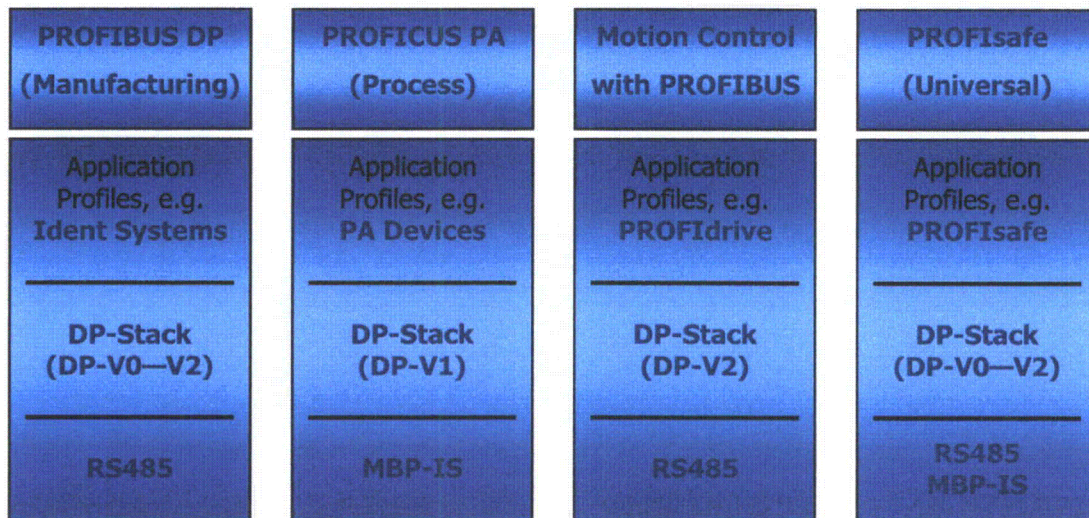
PROFIBUS DP
(Manufacturing)

Application Profiles, e.g. Ident Systems

DP-Stack
(DP-V0—V2)

RS485

PROFICUS PA
(Process)

Application Profiles, e.g. PA Devices

DP-Stack
(DP-V1)

MBP-IS

Motion Control with PROFIBUS

Application Profiles, e.g. PROFIdrive

DP-Stack
(DP-V2)

RS485

PROFIsafe
(Universal)

Application Profiles, e.g. PROFIsafe

DP-Stack
(DP-V0—V2)

RS485
MBP-IS